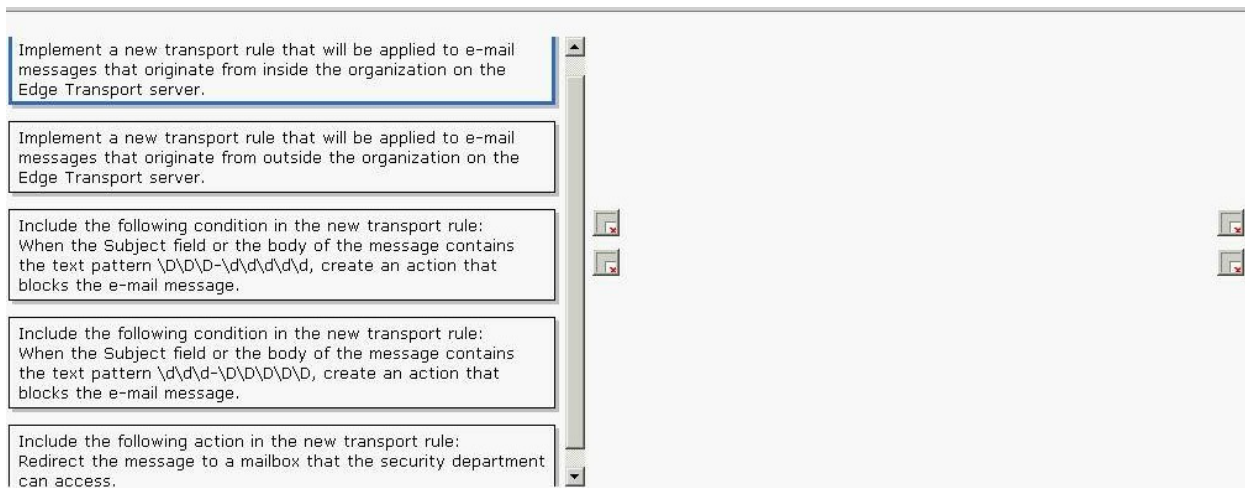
Implement a new transport rule that will be applied to e-mail messages that originate from inside the organization on the Edge Transport server.

Implement a new transport rule that will be applied to e-mail messages that originate from outside the organization on the Edge Transport server.

Include the following condition in the new transport rule: When the Subject field or the body of the message contains the text pattern \D\D\D-\d\d\d\d\d, create an action that blocks the e-mail message.

Include the following condition in the new transport rule: When the Subject field or the body of the message contains the text pattern \d\d\d-\D\D\D\D\D, create an action that blocks the e-mail message.

Include the following action in the new transport rule: Redirect the message to a mailbox that the security department can access.